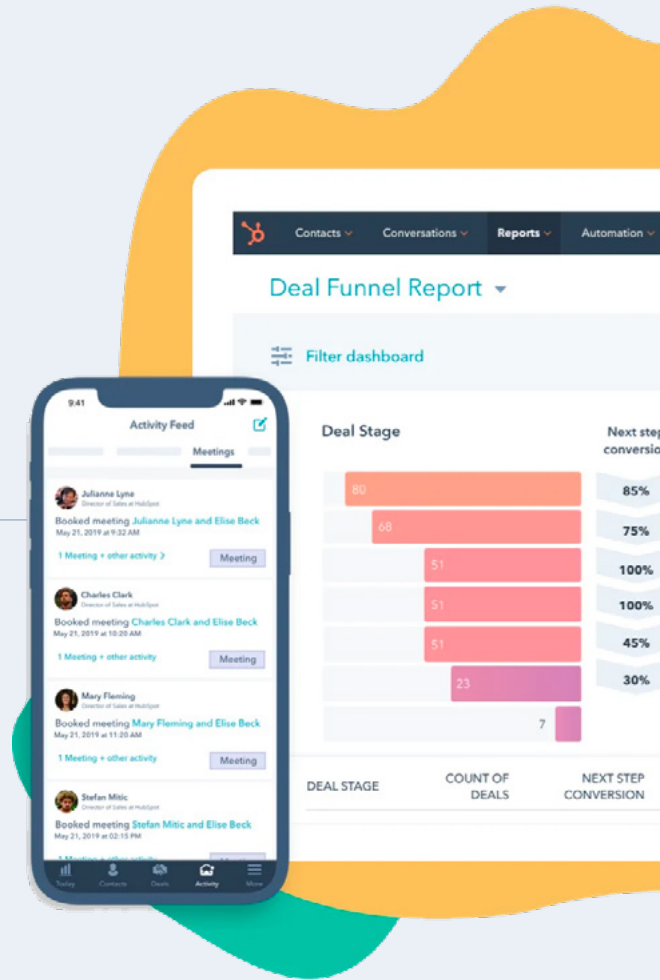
Contacts Conversations Reports Automation

Deal Funnel Report

Filter dashboard

Deal Stage

Next step conversion

80
68
51
51
51
23
7

85%
75%
100%
100%
45%
30%

| DEAL STAGE | COUNT OF DEALS | NEXT STEP CONVERSION |
|---|---|---|

9:41

Activity Feed

Meetings

Julianne Lyne
Director of Sales at HubSpot
Booked meeting Julianne Lyne and Elise Beck
May 21, 2019 at 9:32 AM
1 Meeting + other activity
Meeting

Charles Clark
Director of Sales at HubSpot
Booked meeting Charles Clark and Elise Beck
May 21, 2019 at 10:20 AM
1 Meeting + other activity
Meeting

Mary Fleming
Director of Sales at HubSpot
Booked meeting Mary Fleming and Elise Beck
May 21, 2019 at 11:20 AM
1 Meeting + other activity
Meeting

Stefan Mitic
Director of Sales at HubSpot
Booked meeting Stefan Mitic and Elise Beck
May 21, 2019 at 02:15 PM
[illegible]

Today Contacts Deals Activity More